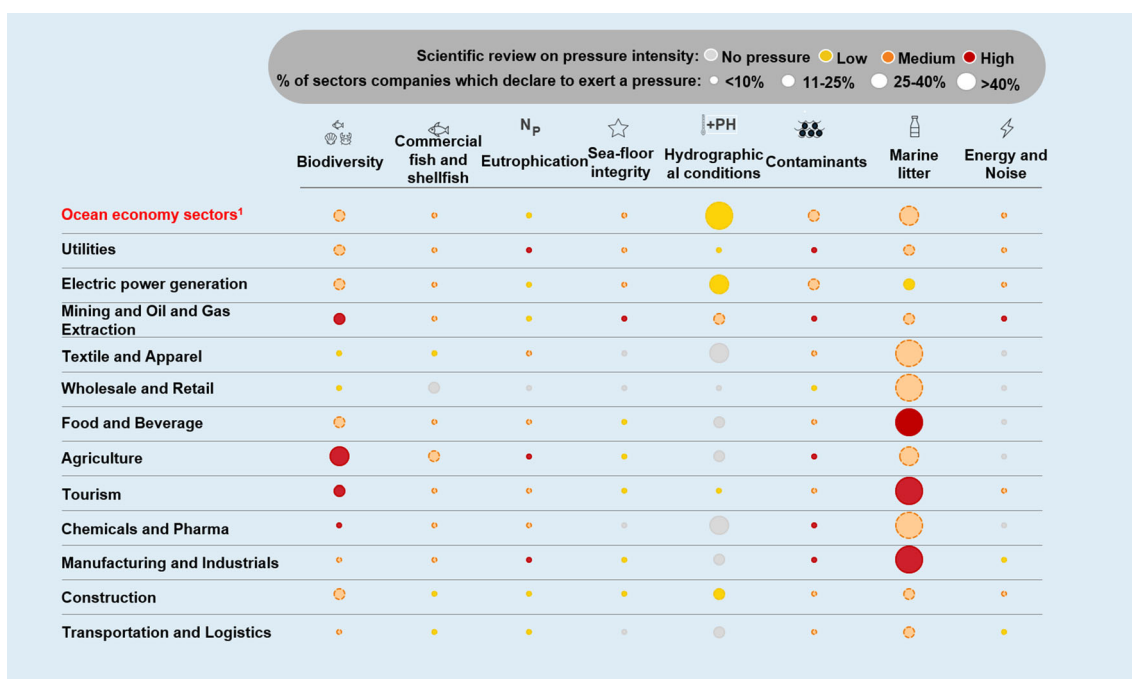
Scientific review on pressure intensity: No pressure Low Medium High
% of sectors companies which declare to exert a pressure: <10% 11-25% 25-40% >40%

| | Biodiversity | Commercial fish and shellfish | Eutrophication | Sea-floor integrity | Hydrographical conditions | Contaminants | Marine litter | Energy and Noise |
|---|---|---|---|---|---|---|---|---|
| Ocean economy sectors¹ | | | | | | | | |
| Utilities | | | | | | | | |
| Electric power generation | | | | | | | | |
| Mining and Oil and Gas Extraction | | | | | | | | |
| Textile and Apparel | | | | | | | | |
| Wholesale and Retail | | | | | | | | |
| Food and Beverage | | | | | | | | |
| Agriculture | | | | | | | | |
| Tourism | | | | | | | | |
| Chemicals and Pharma | | | | | | | | |
| Manufacturing and Industrials | | | | | | | | |
| Construction | | | | | | | | |
| Transportation and Logistics | | | | | | | | |

$N_P$
+PH